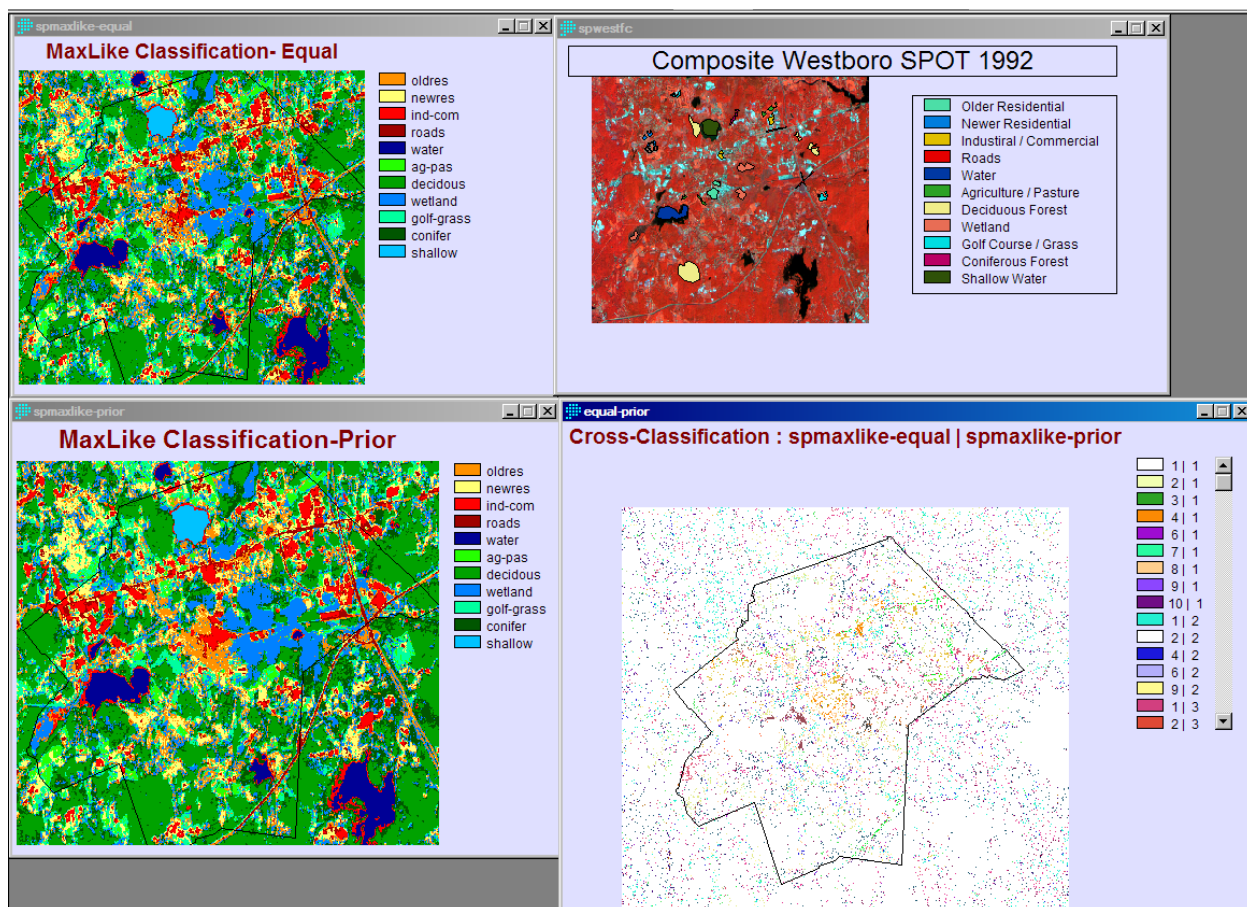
spmaxlike-equal

MaxLike Classification- Equal

oldres
newres
ind-com
roads
water
ag-pas
decidous
wetland
golf-grass
conifer
shallow

spwestfc

Composite Westboro SPOT 1992

Older Residential
Newer Residential
Industrial / Commercial
Roads
Water
Agriculture / Pasture
Deciduous Forest
Wetland
Golf Course / Grass
Coniferous Forest
Shallow Water

spmaxlike-prior

MaxLike Classification-Prior

oldres
newres
ind-com
roads
water
ag-pas
decidous
wetland
golf-grass
conifer
shallow

equal-prior

Cross-Classification : spmaxlike-equal | spmaxlike-prior

1 | 1
2 | 1
3 | 1
4 | 1
6 | 1
7 | 1
8 | 1
9 | 1
10 | 1
1 | 2
2 | 2
4 | 2
6 | 2
9 | 2
1 | 3
2 | 3